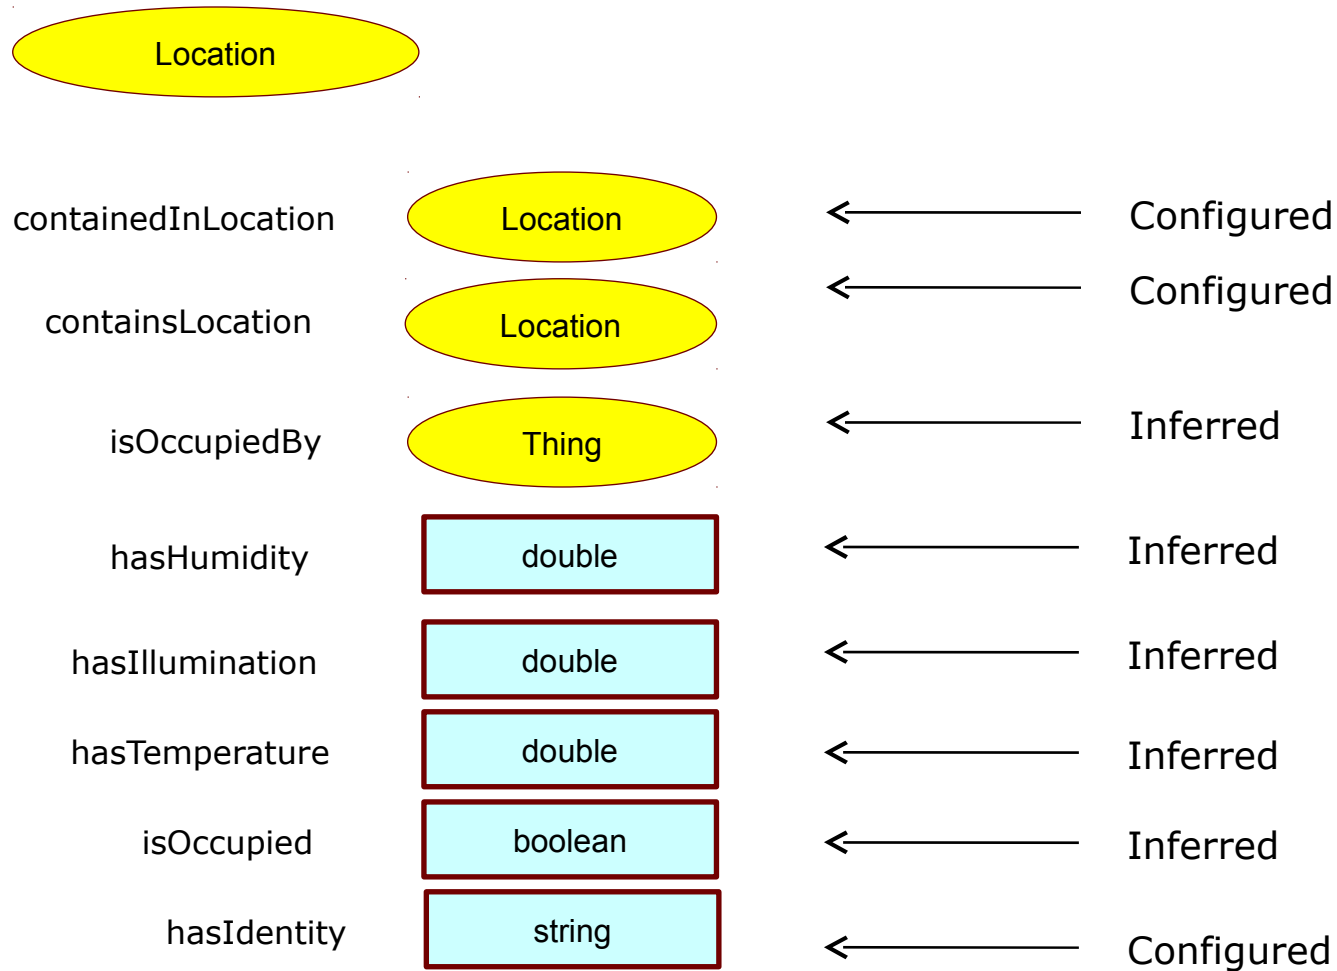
Location

containedInLocation
Location
Configured

containsLocation
Location
Configured

isOccupiedBy
Thing
Inferred

hasHumidity
double
Inferred

hasIllumination
double
Inferred

hasTemperature
double
Inferred

isOccupied
boolean
Inferred

hasIdentity
string
Configured